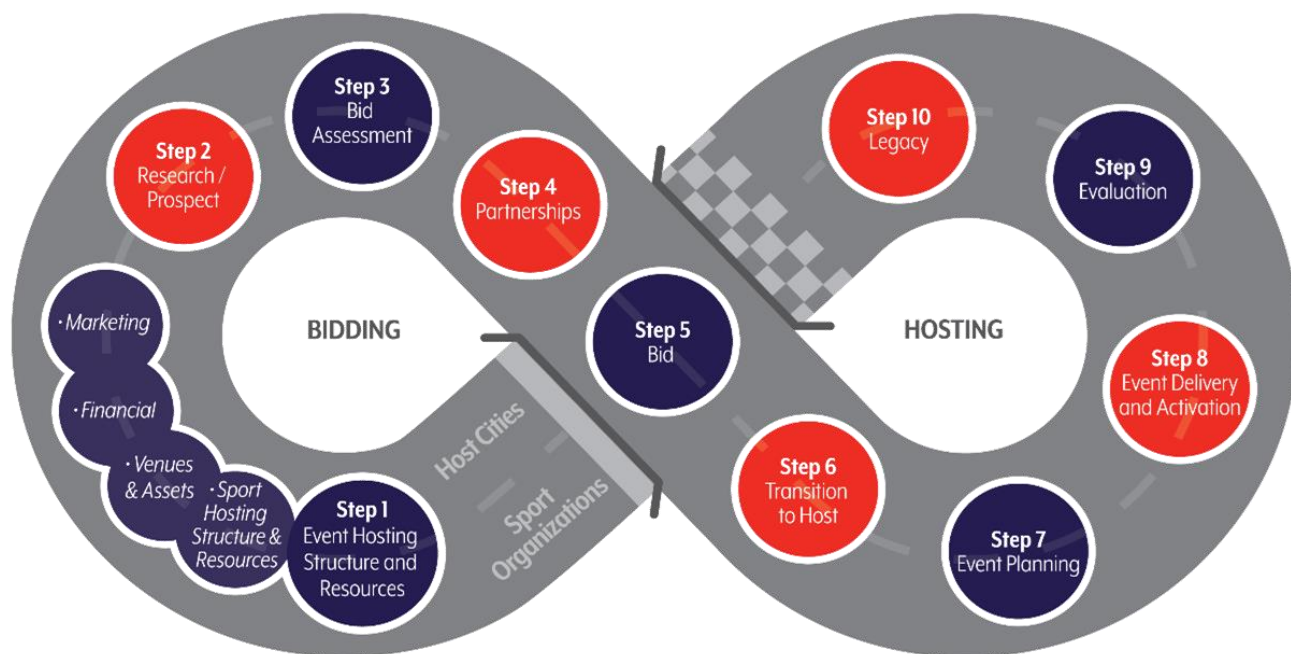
Step 3
Bid Assessment

Step 2
Research / Prospect

Step 4
Partnerships

Step 10
Legacy

Step 9
Evaluation

· Marketing

· Financial

· Venues & Assets

· Sport Hosting Structure & Resources

BIDDING

Step 5
Bid

HOSTING

Step 8
Event Delivery and Activation

Host Cities

Sport Organizations

Step 1
Event Hosting Structure and Resources

Step 6
Transition to Host

Step 7
Event Planning